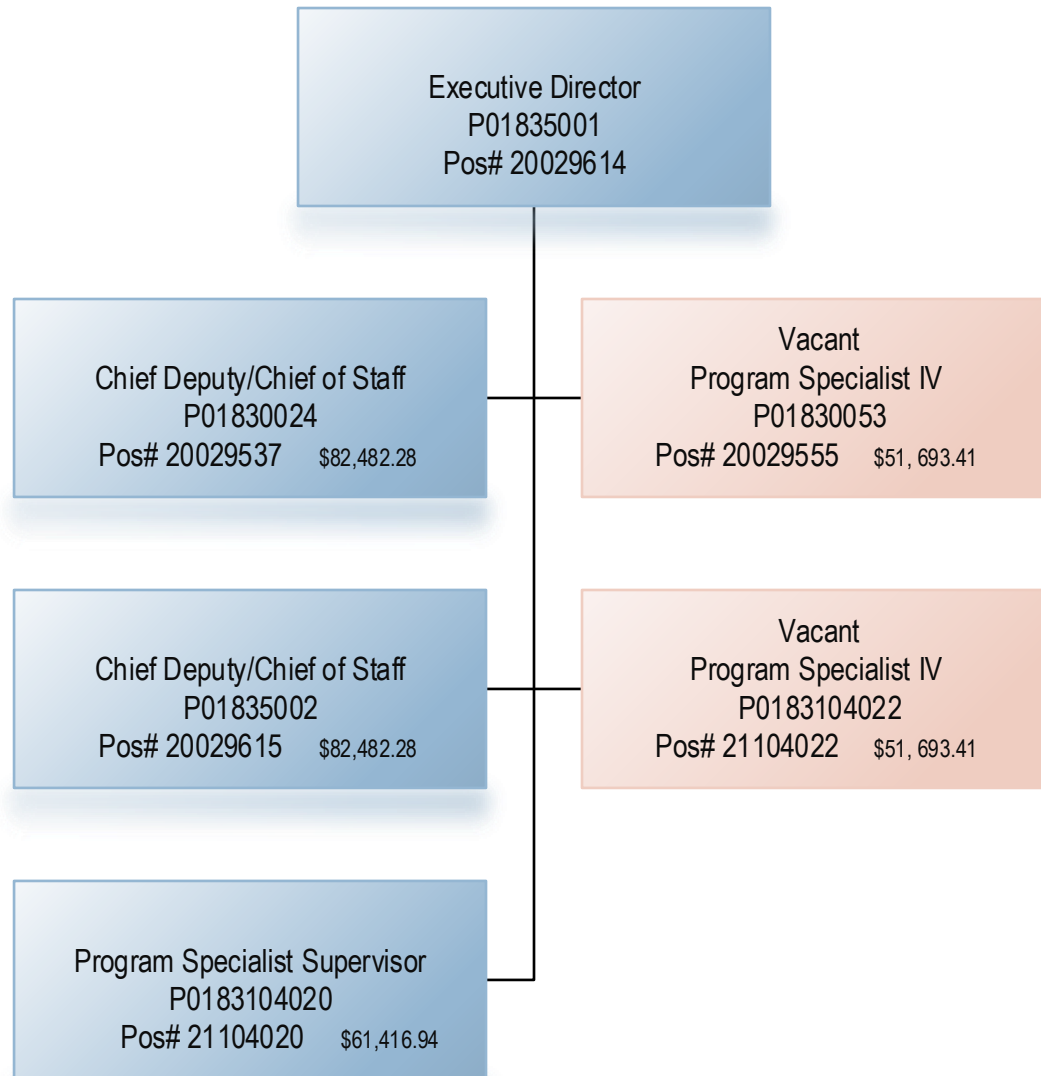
Executive Director
P01835001
Pos# 20029614

Chief Deputy/Chief of Staff
P01830024
Pos# 20029537 $82,482.28

Vacant
Program Specialist IV
P01830053
Pos# 20029555 $51, 693.41

Chief Deputy/Chief of Staff
P01835002
Pos# 20029615 $82,482.28

Vacant
Program Specialist IV
P0183104022
Pos# 21104022 $51, 693.41

Program Specialist Supervisor
P0183104020
Pos# 21104020 $61,416.94